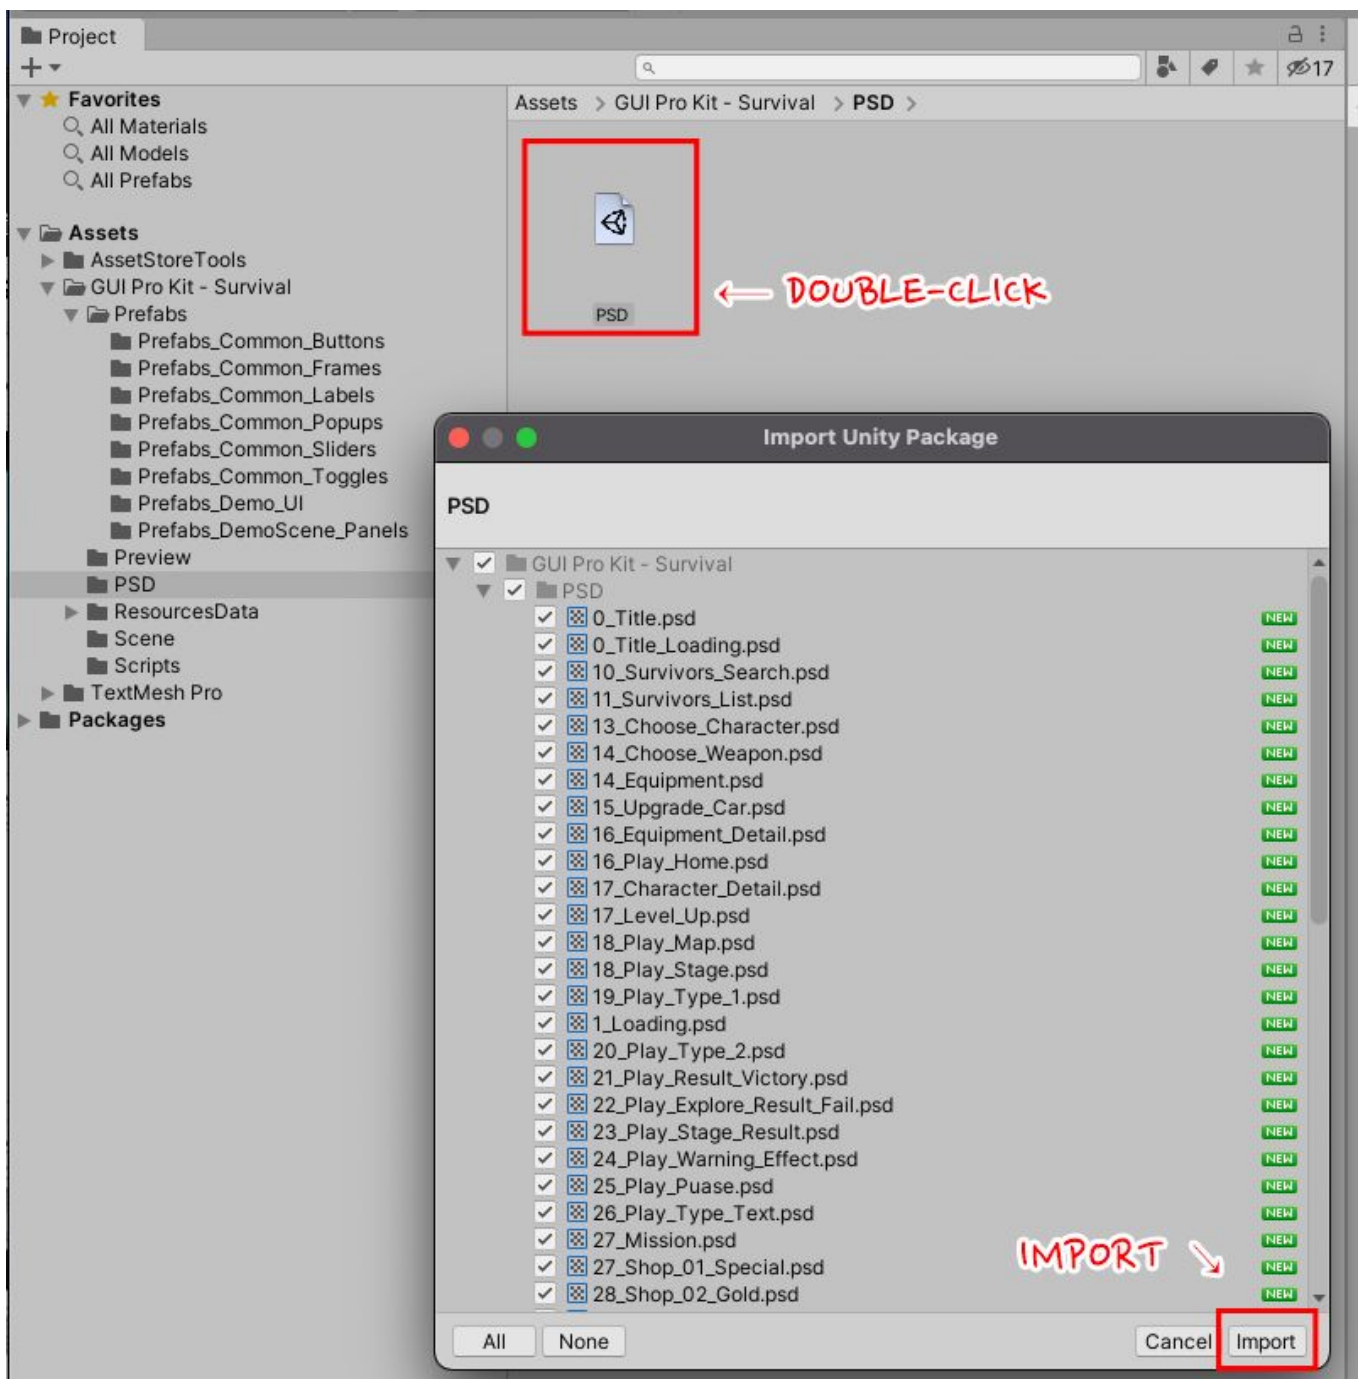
Project

17

Favorites
All Materials
All Models
All Prefabs

Assets
AssetStoreTools
GUI Pro Kit - Survival
Prefabs
Prefabs_Common_Buttons
Prefabs_Common_Frames
Prefabs_Common_Labels
Prefabs_Common_Popups
Prefabs_Common_Sliders
Prefabs_Common_Toggles
Prefabs_Demo_UI
Prefabs_DemoScene_Panels
Preview
PSD
ResourcesData
Scene
Scripts
TextMesh Pro
Packages

Assets > GUI Pro Kit - Survival > PSD >

PSD

DOUBLE-CLICK

Import Unity Package

PSD

GUI Pro Kit - Survival
PSD
0_Title.psd NEW
0_Title_Loading.psd NEW
10_Survivors_Search.psd NEW
11_Survivors_List.psd NEW
13_Choose_Character.psd NEW
14_Choose_Weapon.psd NEW
14_Equipment.psd NEW
15_Upgrade_Car.psd NEW
16_Equipment_Detail.psd NEW
16_Play_Home.psd NEW
17_Character_Detail.psd NEW
17_Level_Up.psd NEW
18_Play_Map.psd NEW
18_Play_Stage.psd NEW
19_Play_Type_1.psd NEW
1_Loading.psd NEW
20_Play_Type_2.psd NEW
21_Play_Result_Victory.psd NEW
22_Play_Explore_Result_Fail.psd NEW
23_Play_Stage_Result.psd NEW
24_Play_Warning_Effect.psd NEW
25_Play_Puase.psd NEW
26_Play_Type_Text.psd NEW
27_Mission.psd NEW
27_Shop_01_Special.psd NEW
28_Shop_02_Gold.psd NEW

IMPORT

All None Cancel Import